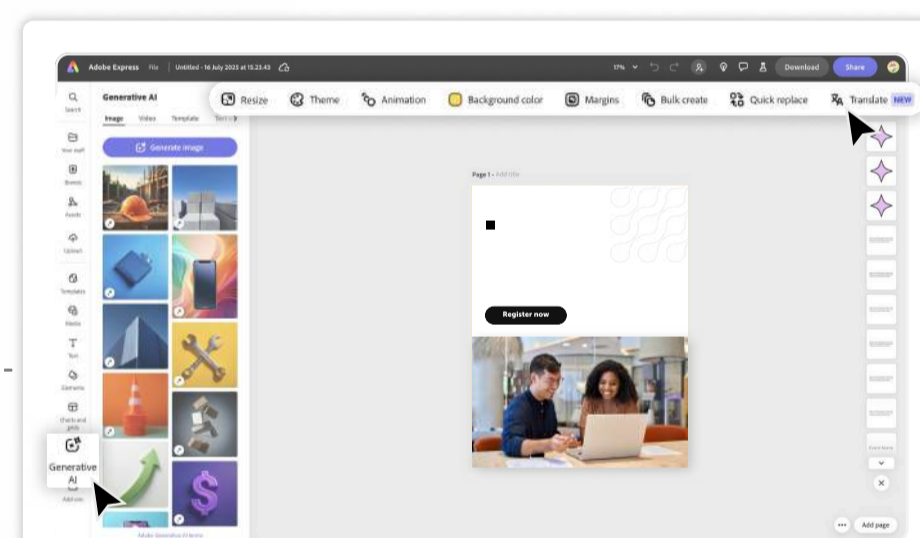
Adobe Express File | Untitled - 16 July 2023 at 15.23.43

17%

Download

Share

Resize Theme Animation Background color Margins Bulk create Quick replace Translate NEW

Search

Your stuff

Brands

Assets

Upload

Templates

Media

Text

Elements

Charts and grids

Generative AI

Add-ons

Generative AI

Image Video Template Text

Generate image

Page 1 - Add title

Register now

Add page

Adobe Generative AI terms